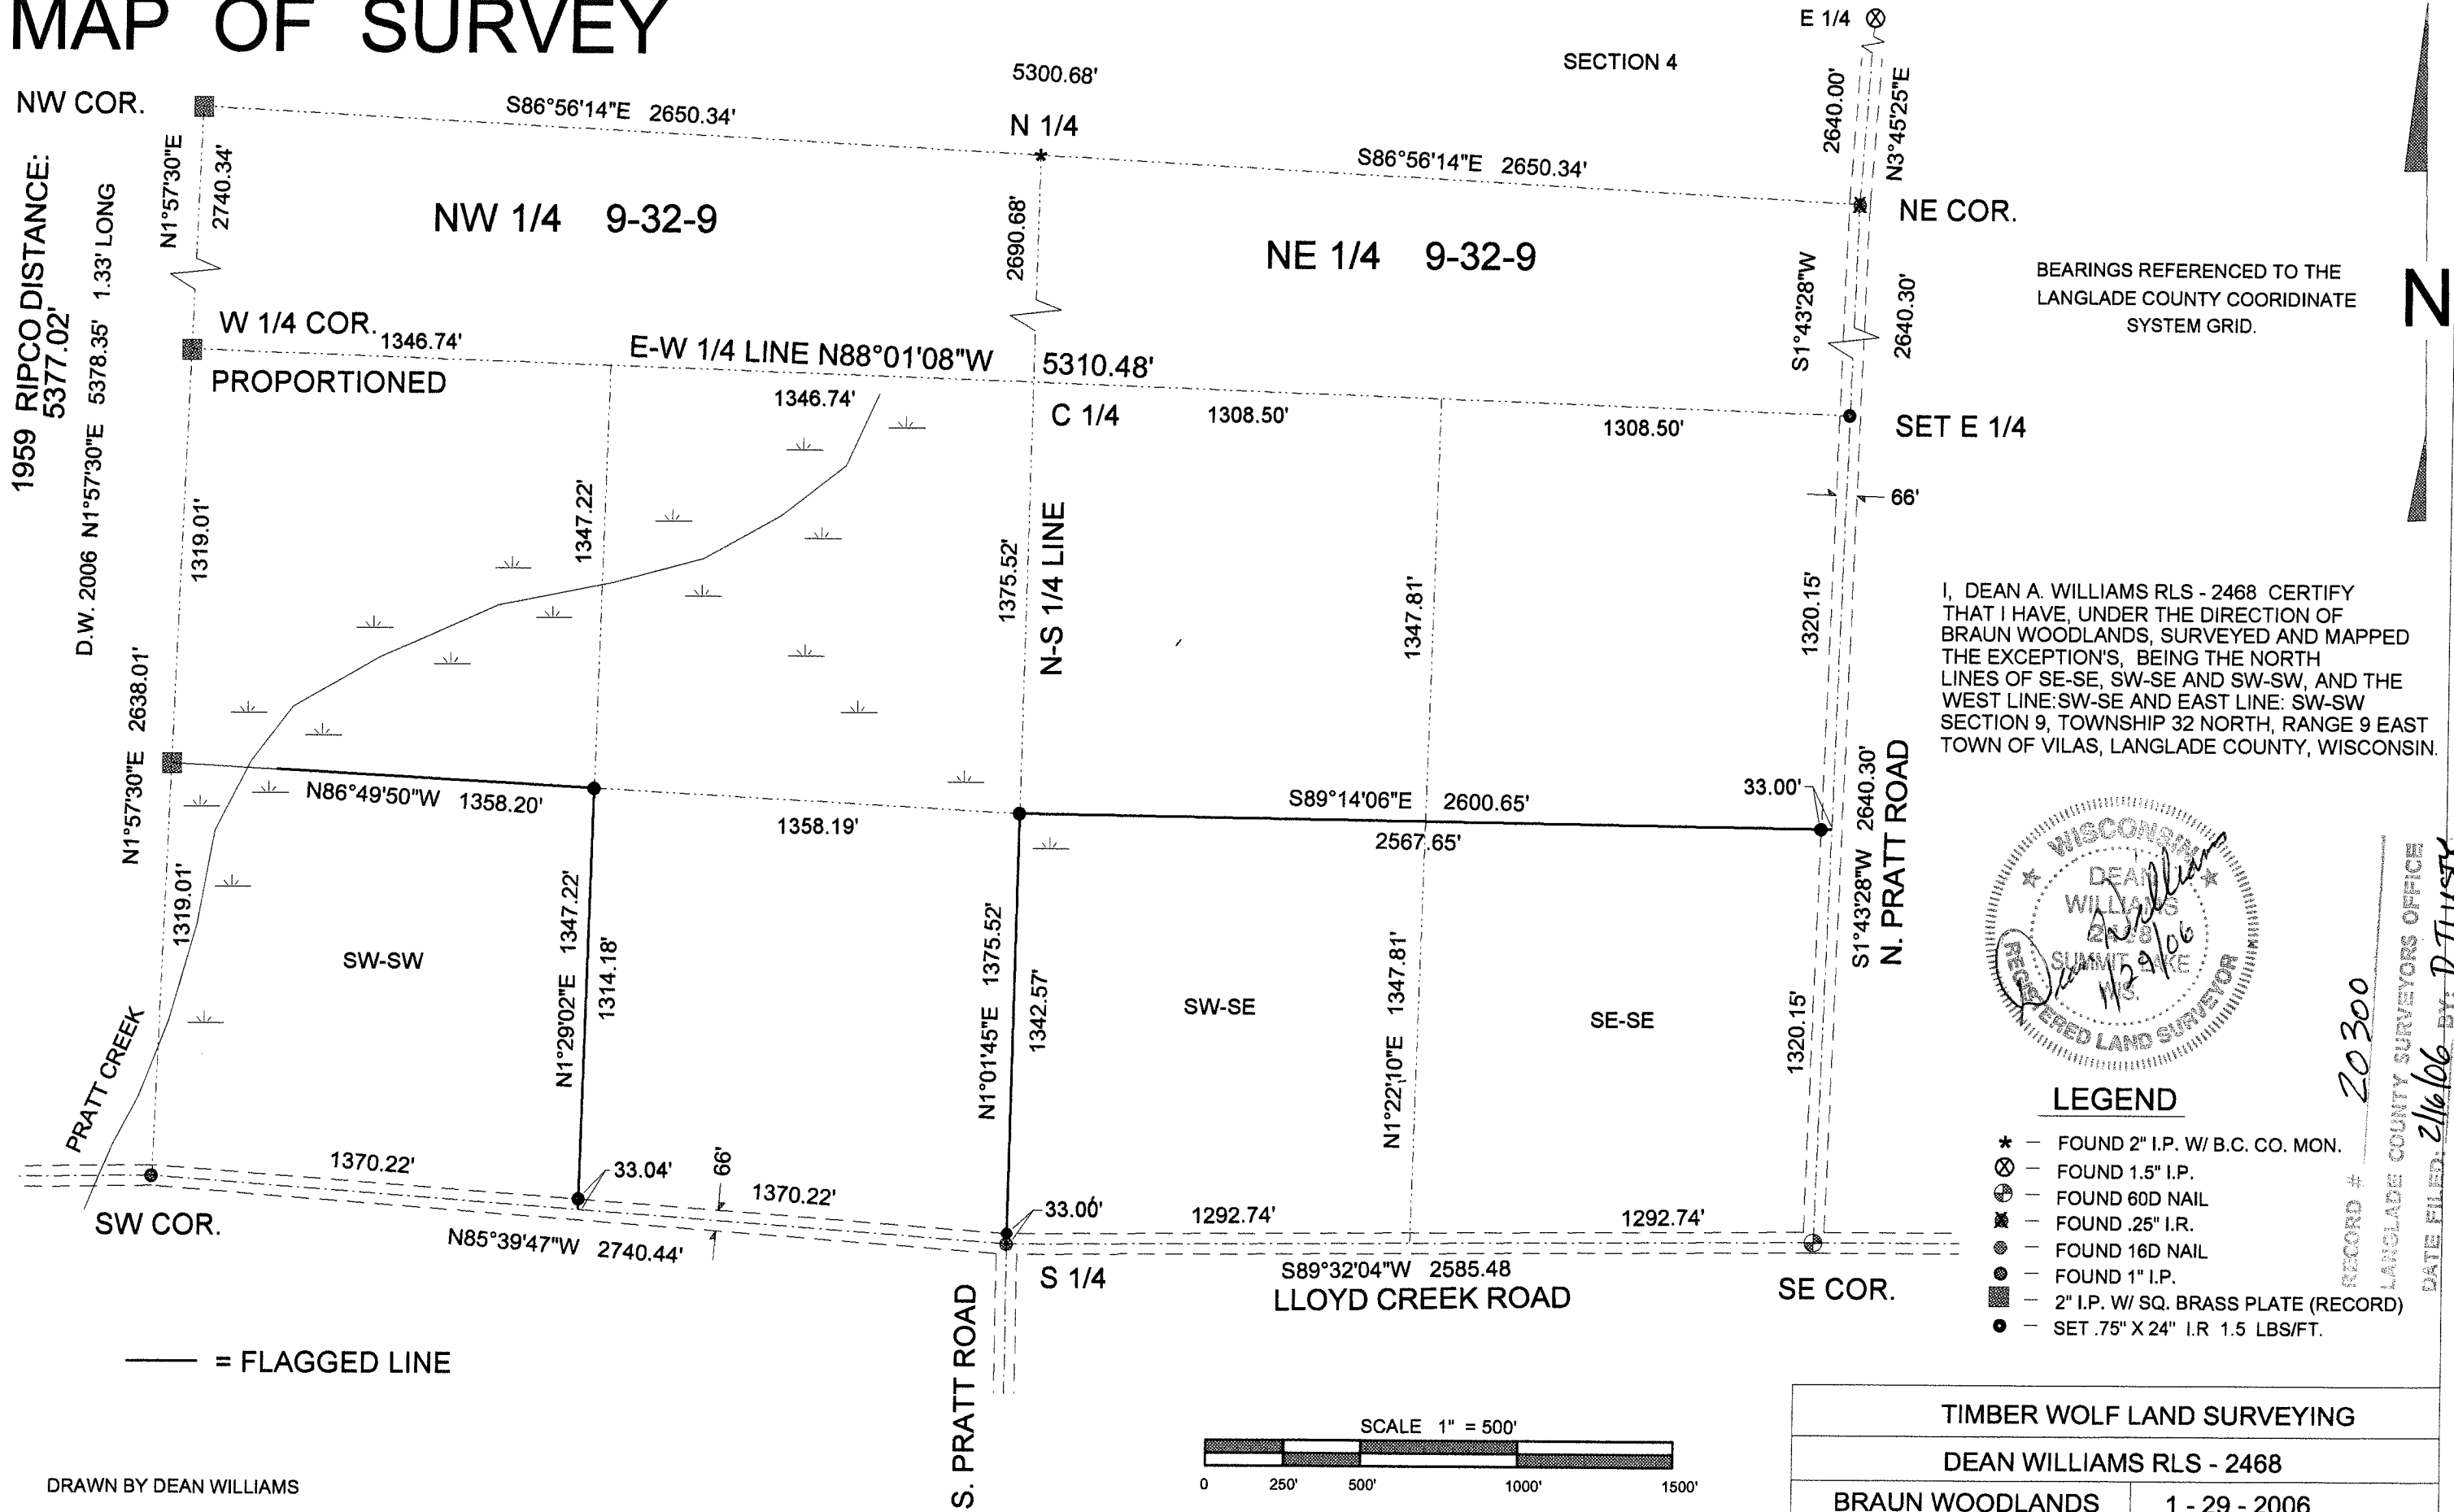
MAP OF SURVEY

E 1/4

SECTION 4

5300.68'

NW COR.

S86°56'14"E 2650.34'

N 1/4

S86°56'14"E 2650.34'

2640.00'

N3°45'25"E

NE COR.

1959 RIPCO DISTANCE: 5377.02'

D.W. 2006 N1°57'30"E 5378.35' 1.33' LONG

N1°57'30"E 2740.34'

NW 1/4 9-32-9

2690.68'

NE 1/4 9-32-9

S1°43'28"W

2640.30'

BEARINGS REFERENCED TO THE LANGLADE COUNTY COORIDINATE SYSTEM GRID.

N

W 1/4 COR.

1346.74'

E-W 1/4 LINE N88°01'08"W 5310.48'

PROPORTIONED

1346.74'

C 1/4

1308.50'

1308.50'

SET E 1/4

66'

1319.01'

1347.22'

1375.52'

N-S 1/4 LINE

1347.81'

1320.15'

I, DEAN A. WILLIAMS RLS - 2468 CERTIFY THAT I HAVE, UNDER THE DIRECTION OF BRAUN WOODLANDS, SURVEYED AND MAPPED THE EXCEPTION'S, BEING THE NORTH LINES OF SE-SE, SW-SE AND SW-SW, AND THE WEST LINE:SW-SE AND EAST LINE: SW-SW SECTION 9, TOWNSHIP 32 NORTH, RANGE 9 EAST TOWN OF VILAS, LANGLADE COUNTY, WISCONSIN.

N1°57'30"E 2638.01'

N86°49'50"W 1358.20'

1358.19'

S89°14'06"E 2600.65'

2567.65'

33.00'

S1°43'28"W 2640.30'

N. PRATT ROAD

WISCONSIN DEAN WILLIAMS 2468 SUMMIT LAKE REGISTERED LAND SURVEYOR

Dean Williams 1/29/06

1319.01'

SW-SW

N1°29'02"E 1347.22'

1314.18'

N1°01'45"E 1375.52'

1342.57'

SW-SE

N1°22'10"E 1347.81'

SE-SE

1320.15'

20300

RECORD #

LANGLADE COUNTY SURVEYORS OFFICE

DATE FILED: 2/16/06 BY: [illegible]

PRATT CREEK

LEGEND

* — FOUND 2" I.P. W/ B.C. CO. MON.
— FOUND 1.5" I.P.
— FOUND 60D NAIL
— FOUND .25" I.R.
— FOUND 16D NAIL
— FOUND 1" I.P.
— 2" I.P. W/ SQ. BRASS PLATE (RECORD)
— SET .75" X 24" I.R 1.5 LBS/FT.

1370.22'

33.04'

66'

1370.22'

33.00'

1292.74'

1292.74'

SW COR.

N85°39'47"W 2740.44'

S 1/4

S89°32'04"W 2585.48

LLOYD CREEK ROAD

SE COR.

= FLAGGED LINE

S. PRATT ROAD

SCALE 1" = 500'

0 250' 500' 1000' 1500'

DRAWN BY DEAN WILLIAMS

TIMBER WOLF LAND SURVEYING

DEAN WILLIAMS RLS - 2468

BRAUN WOODLANDS | 1 - 29 - 2006